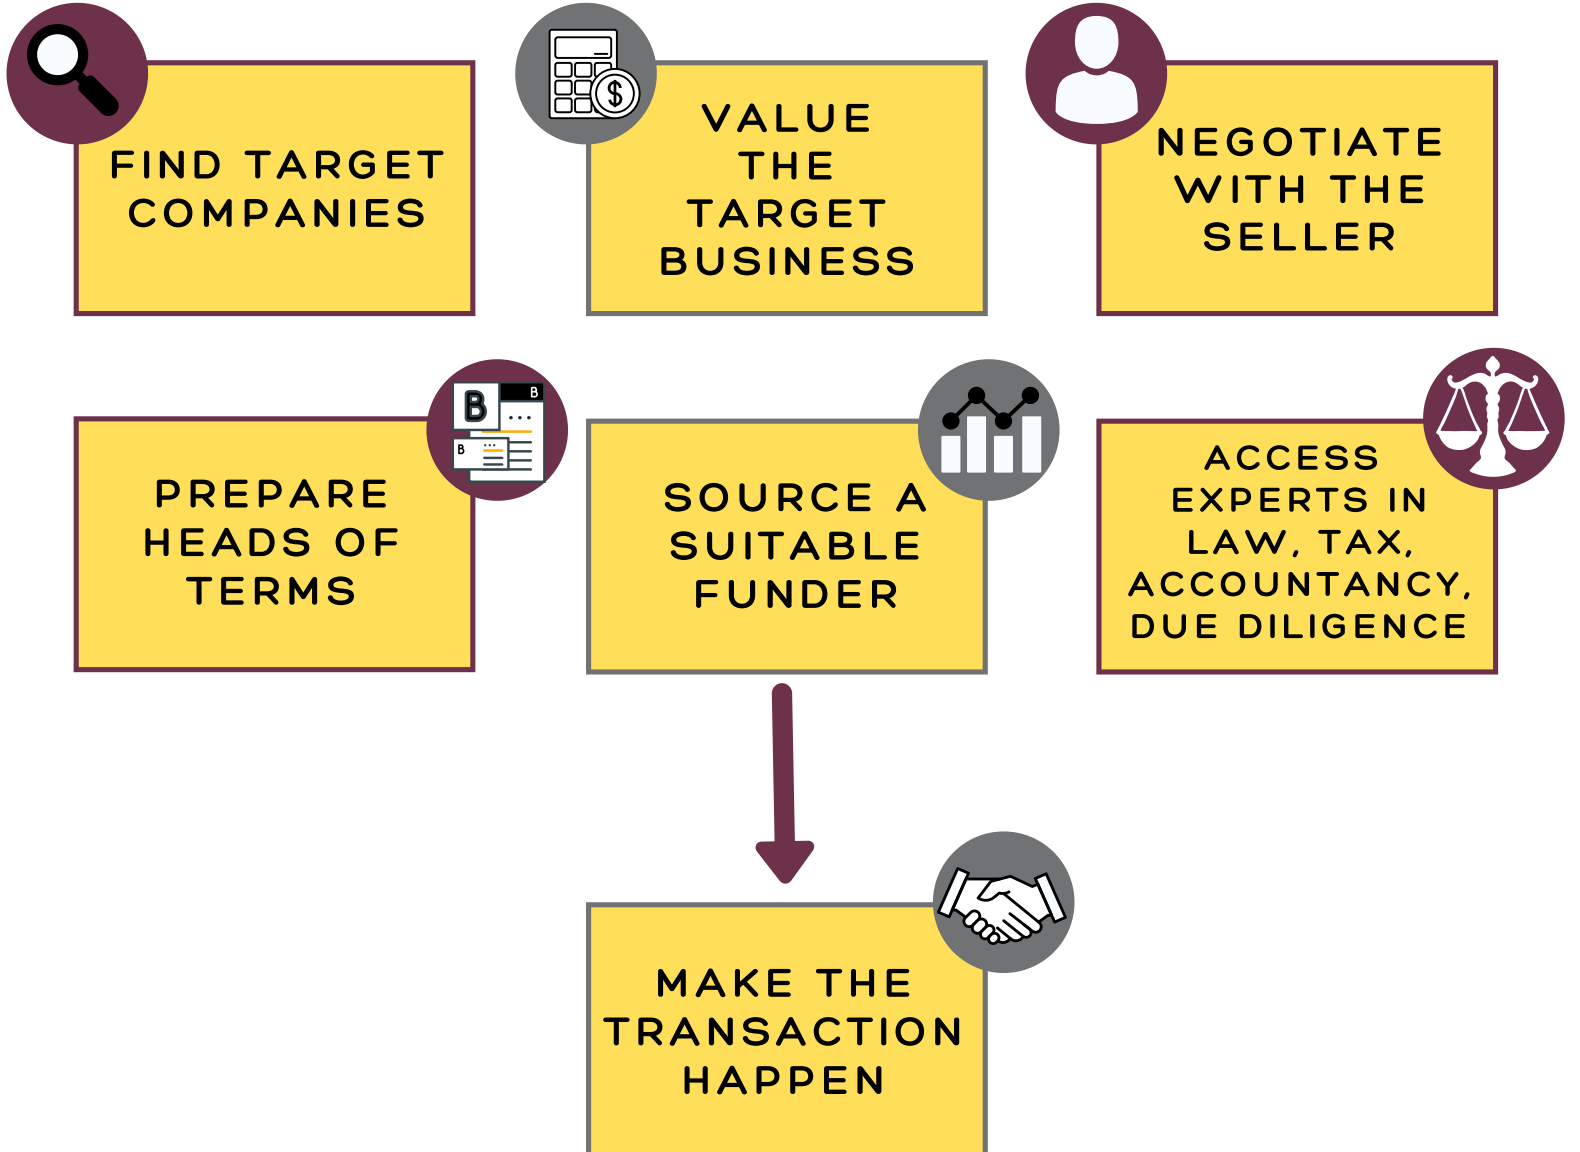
FIND TARGET COMPANIES

VALUE THE TARGET BUSINESS

NEGOTIATE WITH THE SELLER

B

B

B

PREPARE HEADS OF TERMS

SOURCE A SUITABLE FUNDER

ACCESS EXPERTS IN LAW, TAX, ACCOUNTANCY, DUE DILIGENCE

MAKE THE TRANSACTION HAPPEN